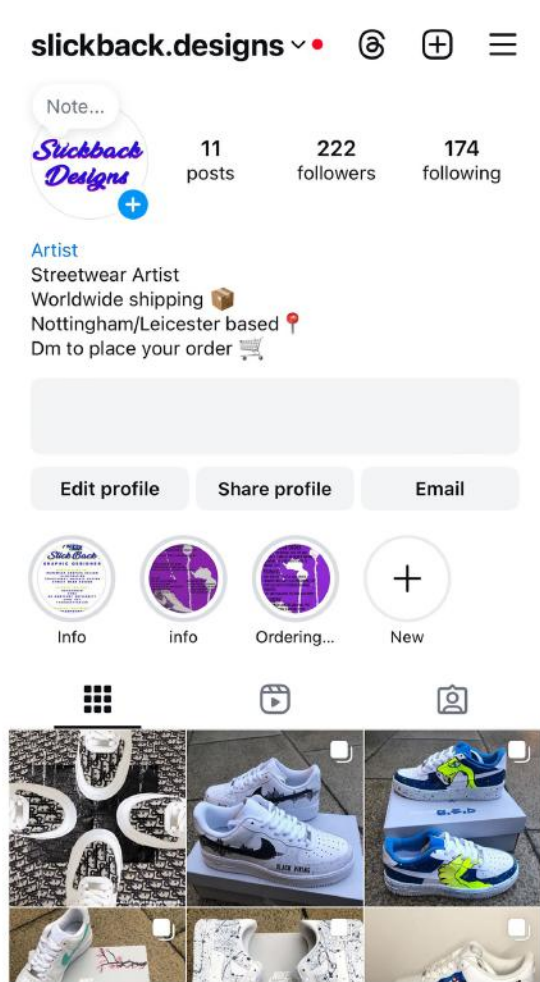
slickback.designs

Note...

Slickback Designs

11
posts

222
followers

174
following

Artist
Streetwear Artist
Worldwide shipping 📦
Nottingham/Leicester based 📍
Dm to place your order 🛒

Edit profile
Share profile
Email

Info
info
Ordering...
New